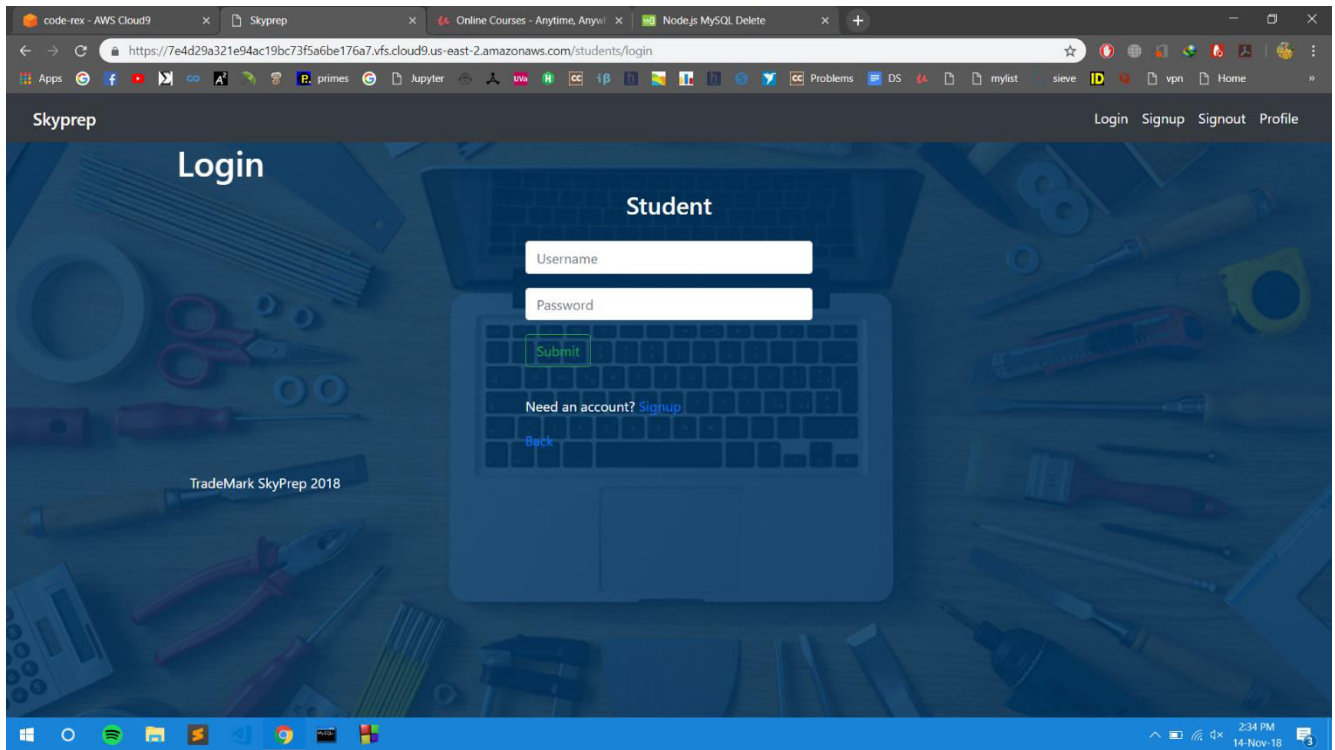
code-rex - AWS Cloud9 ×
Skyprep ×
Online Courses - Anytime, Anywh ×
Node.js MySQL Delete ×

https://7e4d29a321e94ac19bc73f5a6be176a7.vfs.cloud9.us-east-2.amazonaws.com/students/login

Apps primes Jupyter Problems DS mylist sieve vpn Home

Skyprep

Login Signup Signout Profile

Login

Student

Username

Password

Submit

Need an account? Signup

Back

TradeMark SkyPrep 2018

2:34 PM
14-Nov-18